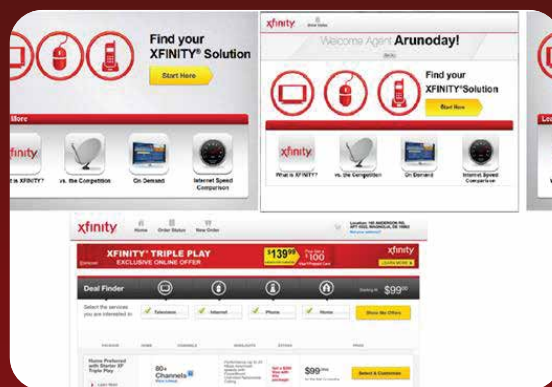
Find your XFINITY® Solution

Start Here

More

xfinity

is XFINITY?

vs. the Competition

On Demand

Internet Speed Comparison

xfinity

Welcome Agent Arunoday!

Find your XFINITY® Solution

Start Here

xfinity

What is XFINITY?

vs. the Competition

On Demand

Internet Speed Comparison

xfinity

Home

Order Status

New Order

XFINITY® TRIPLE PLAY

EXCLUSIVE ONLINE OFFER

$139.99

$100

xfinity

LEARN MORE

Deal Finder

$99.99

Select the services you are interested in

Television

Internet

Phone

Home

Show Me Offers

80+ Channels

$99

Select & Customize